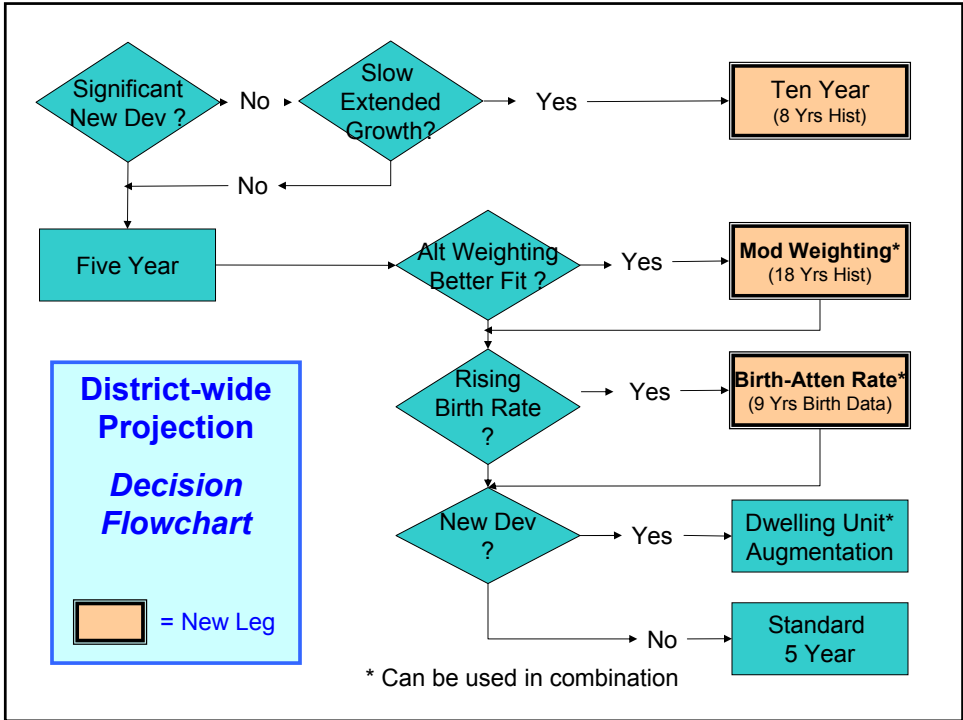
Significant New Dev ?

No

Slow Extended Growth?

Yes

Ten Year
(8 Yrs Hist)

No

Five Year

Alt Weighting Better Fit ?

Yes

Mod Weighting*
(18 Yrs Hist)

District-wide Projection

*Decision Flowchart*

Rising Birth Rate ?

Yes

Birth-Atten Rate*
(9 Yrs Birth Data)

New Dev ?

Yes

Dwelling Unit* Augmentation

= New Leg

No

Standard 5 Year

* Can be used in combination